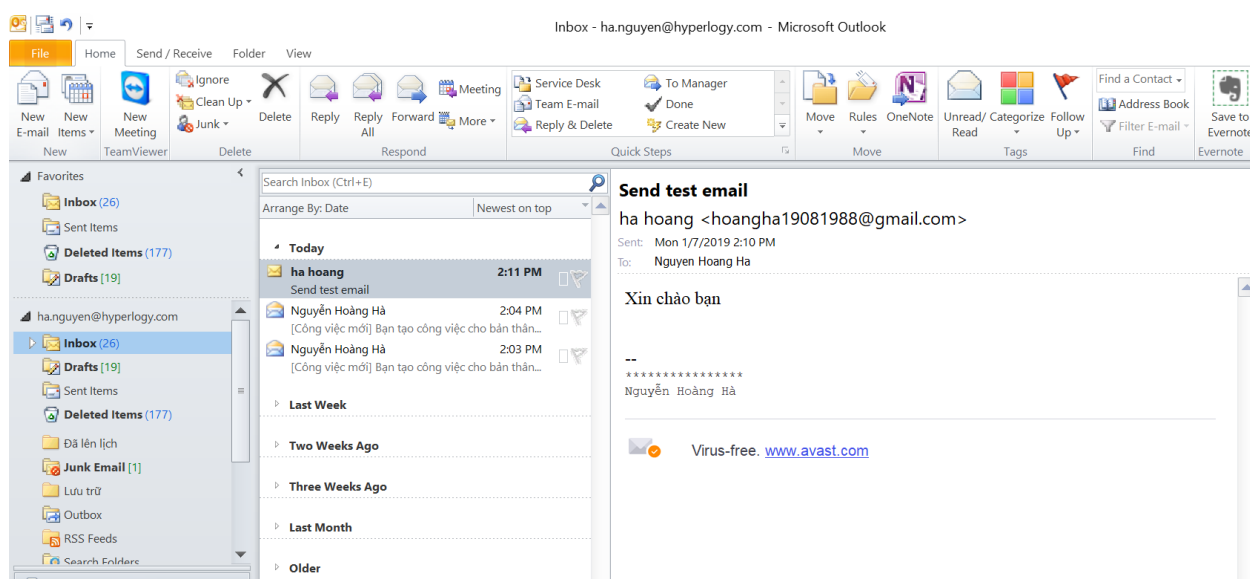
Inbox - ha.nguyen@hyperlogy.com - Microsoft Outlook

File | Home | Send / Receive | Folder | View

New E-mail | New Items | New Meeting | Ignore | Clean Up | Junk | Delete | Reply | Reply All | Forward | Meeting | More | Service Desk | Team E-mail | Reply & Delete | To Manager | Done | Create New | Move | Rules | OneNote | Unread/ Read | Categorize | Follow Up | Find a Contact | Address Book | Filter E-mail | Save to Evernote

New | TeamViewer | Delete | Respond | Quick Steps | Move | Tags | Find | Evernote

Favorites
Inbox (26)
Sent Items
Deleted Items (177)
Drafts [19]

ha.nguyen@hyperlogy.com
Inbox (26)
Drafts [19]
Sent Items
Deleted Items (177)
Đã lên lịch
Junk Email [1]
Lưu trữ
Outbox
RSS Feeds
Search Folders

Search Inbox (Ctrl+E)
Arrange By: Date | Newest on top

Today
ha hoang 2:11 PM
Send test email
Nguyễn Hoàng Hà 2:04 PM
[Công việc mới] Bạn tạo công việc cho bản thân...
Nguyễn Hoàng Hà 2:03 PM
[Công việc mới] Bạn tạo công việc cho bản thân...
Last Week
Two Weeks Ago
Three Weeks Ago
Last Month
Older

Send test email
ha hoang <hoangha19081988@gmail.com>
Sent: Mon 1/7/2019 2:10 PM
To: Nguyen Hoang Ha

Xin chào bạn

--
****************
Nguyễn Hoàng Hà

Virus-free. www.avast.com